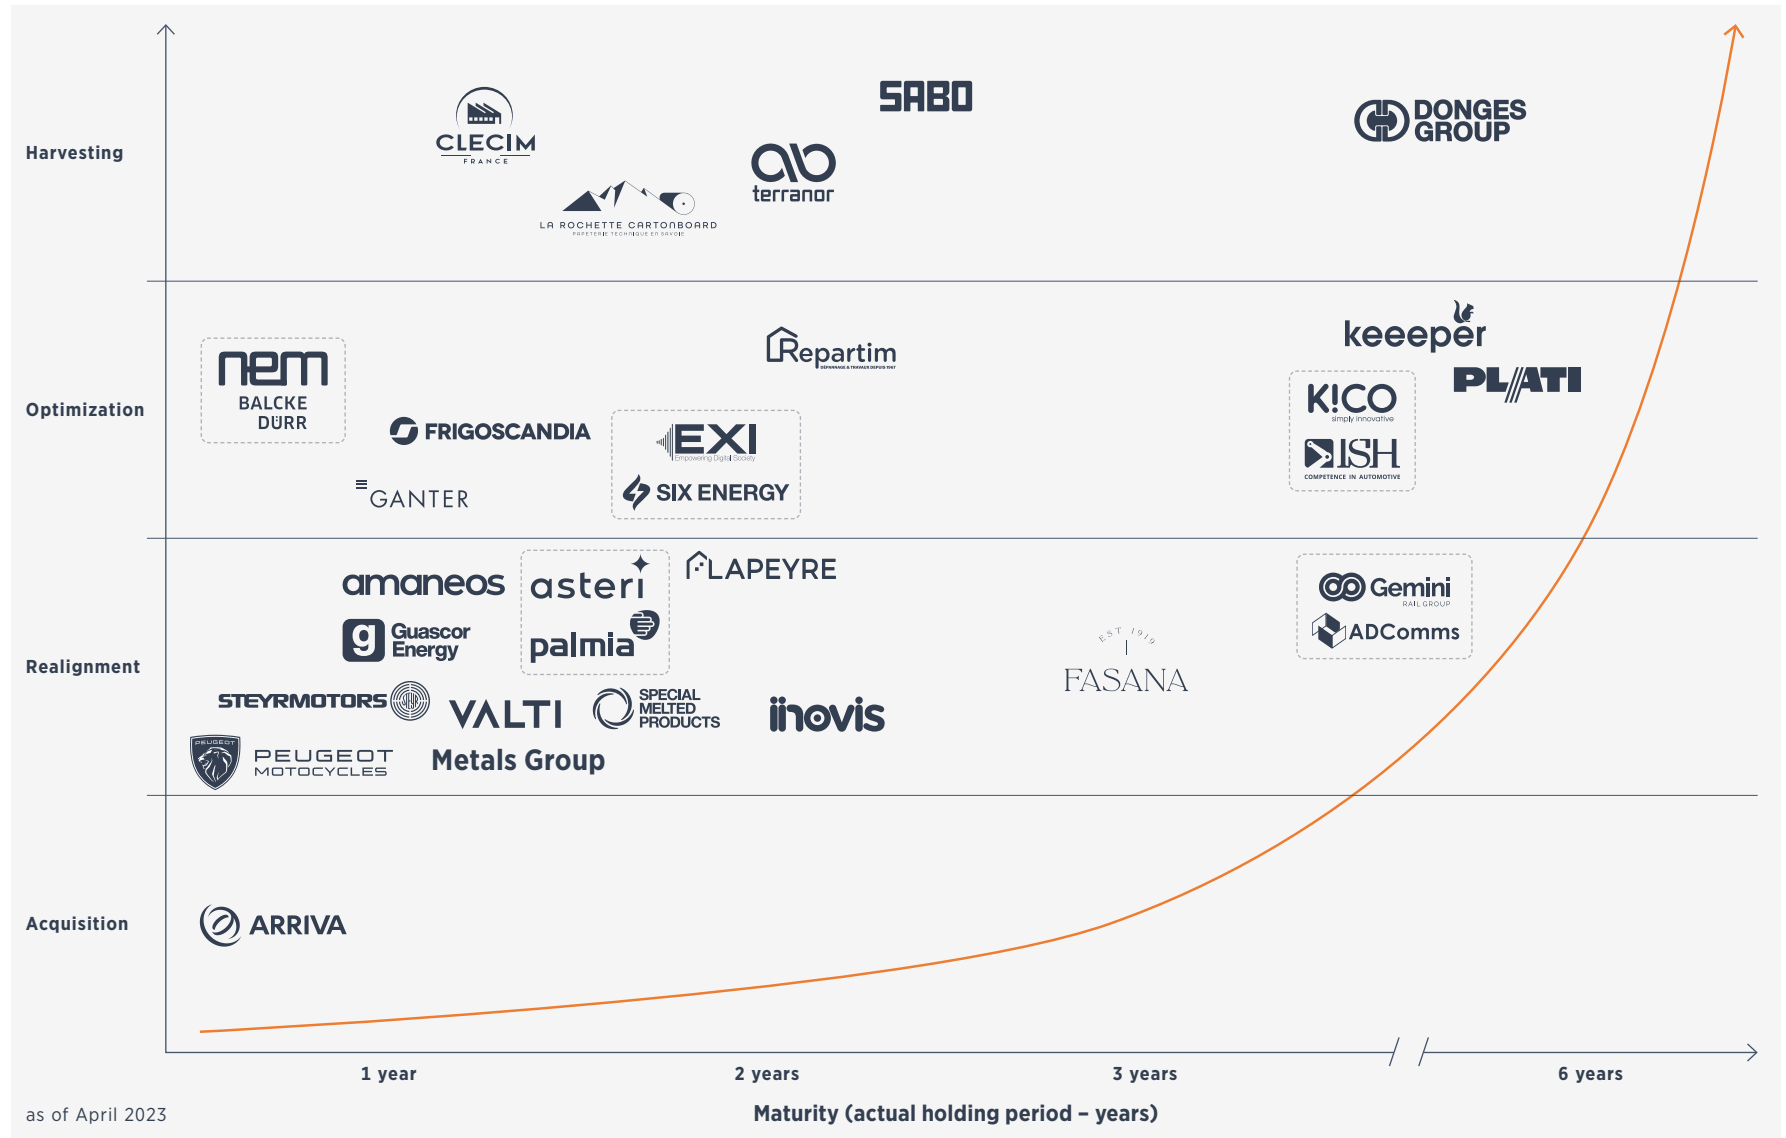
Harvesting

CLECIM FRANCE

LA ROCHETTE CARTONBOARD
PAPETERIE TECHNIQUE EN SAVOIE

SABO

ab terranor

DONGES GROUP

Optimization

nem BALCKE DÜRR

FRIGOSCANDIA

GANTER

Repartim

EXI Empowering Digital Society

SIX ENERGY

keeeper

K!CO simply innovative

ISH COMPETENCE IN AUTOMOTIVE

PLATI

Realignment

amaneos

asteri

LAPEYRE

Guascor Energy

palmia

STEYRMOTORS

VALTI

SPECIAL MELTED PRODUCTS

inovis

PEUGEOT MOTOCYCLES

Metals Group

EST 1919 FASANA

Gemini RAIL GROUP

ADComms

Acquisition

ARRIVA

1 year

2 years

3 years

6 years

as of April 2023

Maturity (actual holding period – years)